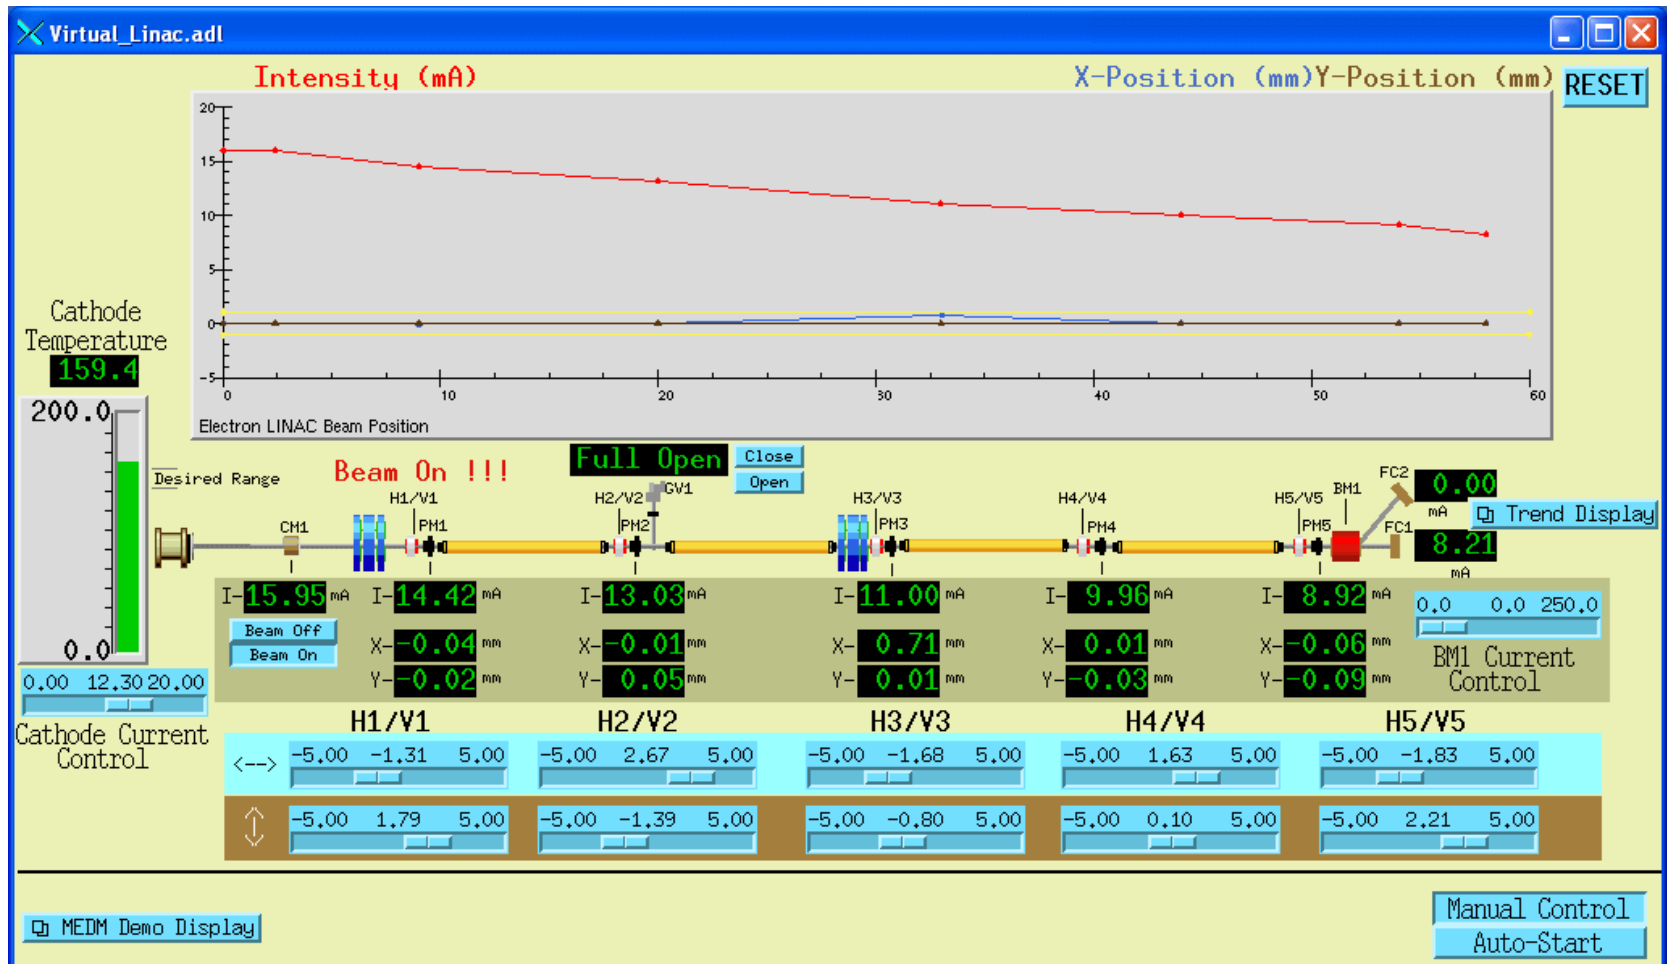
Virtual_Linac.adl

Intensity (mA)

X-Position (mm)Y-Position (mm)

RESET

20
15
10
5
0
-5
0
10
20
30
40
50
60

Electron LINAC Beam Position

Cathode Temperature
159.4

200.0
0.0

Desired Range

Beam On !!!

Full Open
Close
Open

CH1
H1/V1
PM1
H2/V2
GV1
PM2
H3/V3
PM3
H4/V4
PM4
H5/V5
PM5
BM1
FC2
0.00
mA
FC1
8.21
mA
Trend Display

I-15.95 mA
I-14.42 mA
I-13.03 mA
I-11.00 mA
I-9.96 mA
I-8.92 mA

Beam Off
Beam On

X--0.04 mm
X--0.01 mm
X-0.71 mm
X-0.01 mm
X--0.06 mm

Y--0.02 mm
Y-0.05 mm
Y-0.01 mm
Y--0.03 mm
Y--0.09 mm

0.0 0.0 250.0
BM1 Current Control

0.00 12.30 20.00
Cathode Current Control

H1/V1
H2/V2
H3/V3
H4/V4
H5/V5

<-->
-5.00 -1.31 5.00
-5.00 2.67 5.00
-5.00 -1.68 5.00
-5.00 1.63 5.00
-5.00 -1.83 5.00

-5.00 1.79 5.00
-5.00 -1.39 5.00
-5.00 -0.80 5.00
-5.00 0.10 5.00
-5.00 2.21 5.00

MEDM Demo Display

Manual Control
Auto-Start